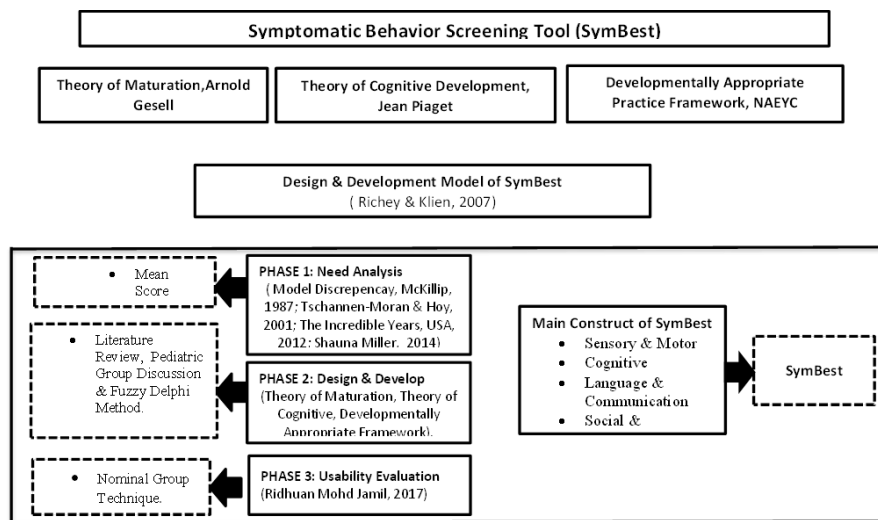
Symptomatic Behavior Screening Tool (SymBest)

Theory of Maturation, Arnold Gesell

Theory of Cognitive Development, Jean Piaget

Developmentally Appropriate Practice Framework, NAEYC

Design & Development Model of SymBest
( Richey & Klien, 2007)

• Mean Score

PHASE 1: Need Analysis
( Model Discrepencay, McKillip, 1987; Tschannen-Moran & Hoy, 2001; The Incredible Years, USA, 2012; Shauna Miller. 2014)

• Literature Review, Pediatric Group Discussion & Fuzzy Delphi Method.

PHASE 2: Design & Develop
(Theory of Maturation, Theory of Cognitive, Developmentally Appropriate Framework).

• Nominal Group Technique.

PHASE 3: Usability Evaluation
(Ridhuan Mohd Jamil, 2017)

Main Construct of SymBest
• Sensory & Motor
• Cognitive
• Language & Communication
• Social &

SymBest